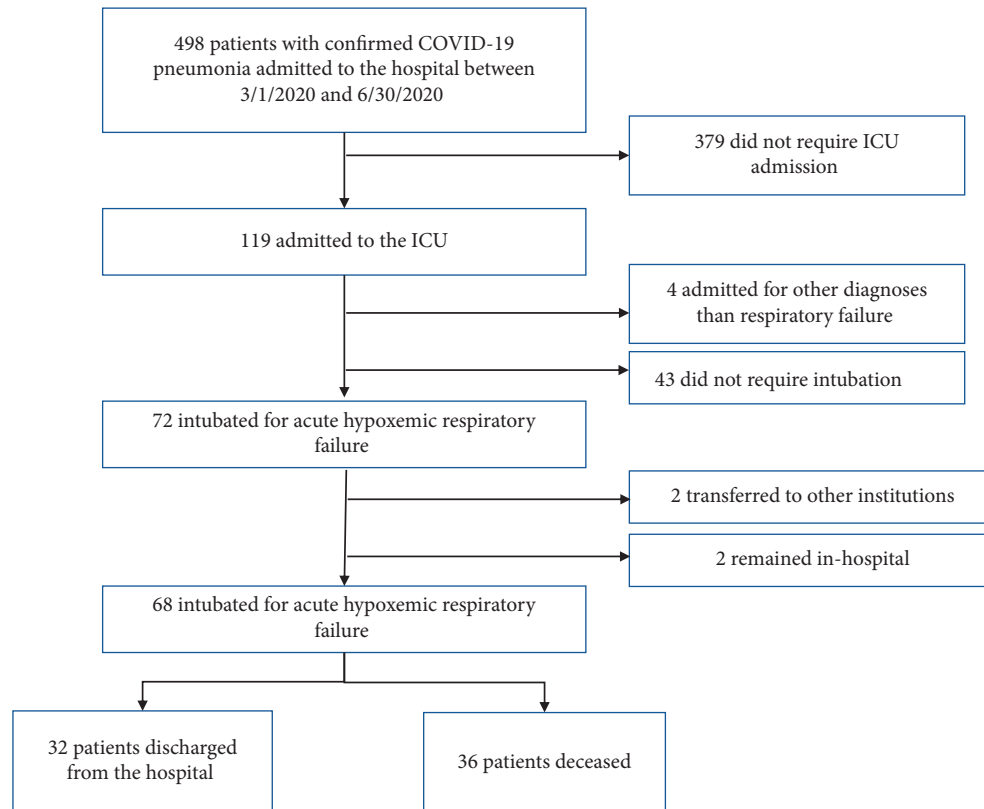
498 patients with confirmed COVID-19 pneumonia admitted to the hospital between 3/1/2020 and 6/30/2020

379 did not require ICU admission

119 admitted to the ICU

4 admitted for other diagnoses than respiratory failure

43 did not require intubation

72 intubated for acute hypoxemic respiratory failure

2 transferred to other institutions

2 remained in-hospital

68 intubated for acute hypoxemic respiratory failure

32 patients discharged from the hospital

36 patients deceased